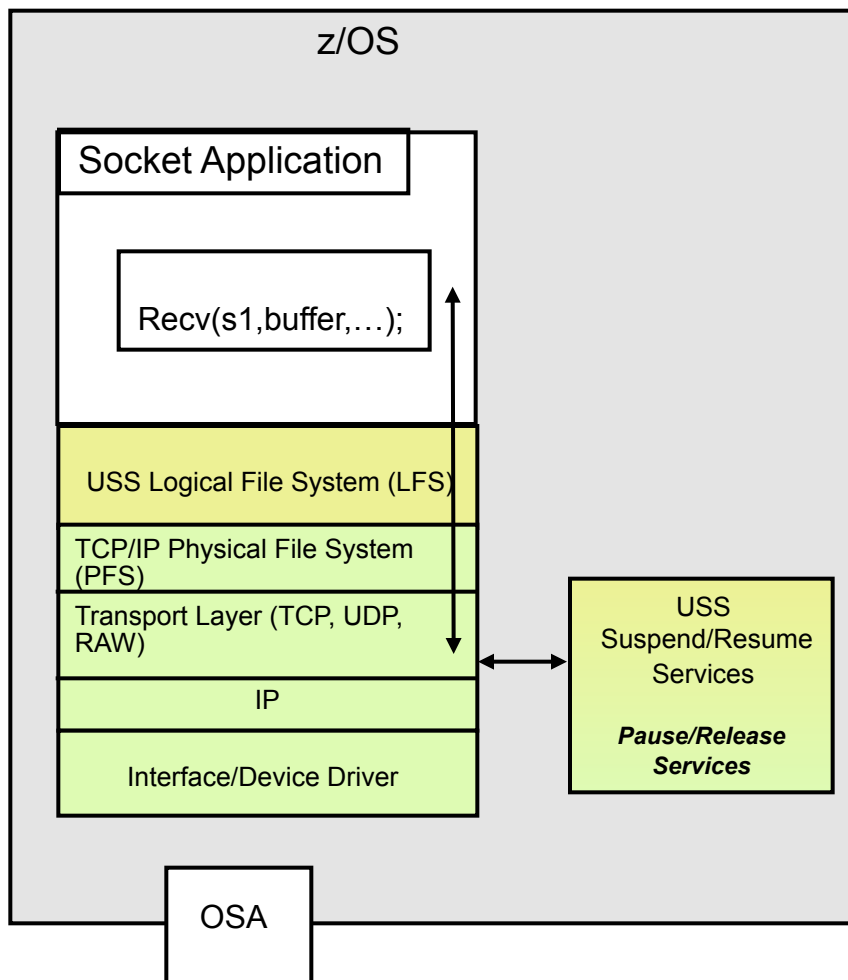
z/OS

Socket Application

Recv(s1,buffer,…);

USS Logical File System (LFS)

TCP/IP Physical File System (PFS)

Transport Layer (TCP, UDP, RAW)

IP

Interface/Device Driver

USS Suspend/Resume Services

Pause/Release Services

OSA